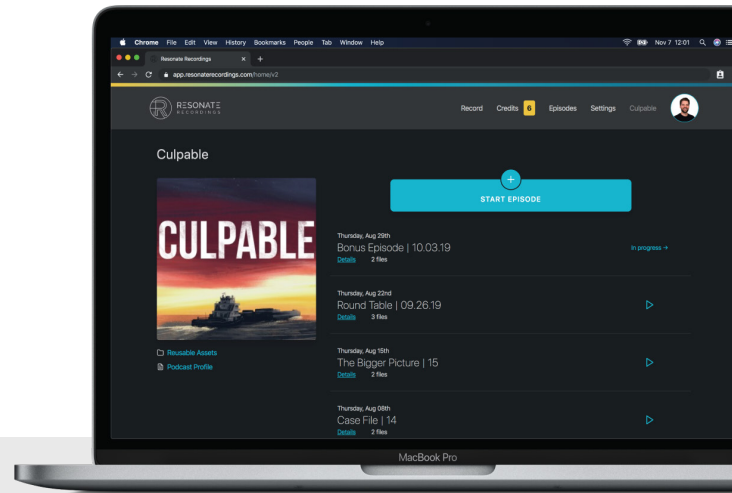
Chrome File Edit View History Bookmarks People Tab Window Help

Nov 7 12:01

Resonate Recordings

app.resonaterecordings.com/home/v2

RESONATE RECORDINGS

Record Credits 6 Episodes Settings Culpable

Culpable

CULPABLE

Reusable Assets

Podcast Profile

START EPISODE

Thursday, Aug 29th
Bonus Episode | 10.03.19
Details 2 files
In progress →

Thursday, Aug 22nd
Round Table | 09.26.19
Details 3 files

Thursday, Aug 15th
The Bigger Picture | 15
Details 2 files

Thursday, Aug 08th
Case File | 14
Details 2 files

MacBook Pro